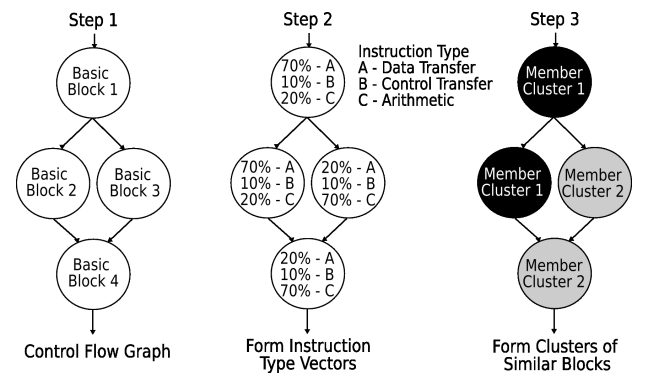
Step 1

Basic Block 1

Basic Block 2

Basic Block 3

Basic Block 4

Control Flow Graph

Step 2

70% - A
10% - B
20% - C

Instruction Type
A - Data Transfer
B - Control Transfer
C - Arithmetic

70% - A
10% - B
20% - C

20% - A
10% - B
70% - C

20% - A
10% - B
70% - C

Form Instruction Type Vectors

Step 3

Member Cluster 1

Member Cluster 1

Member Cluster 2

Member Cluster 2

Form Clusters of Similar Blocks